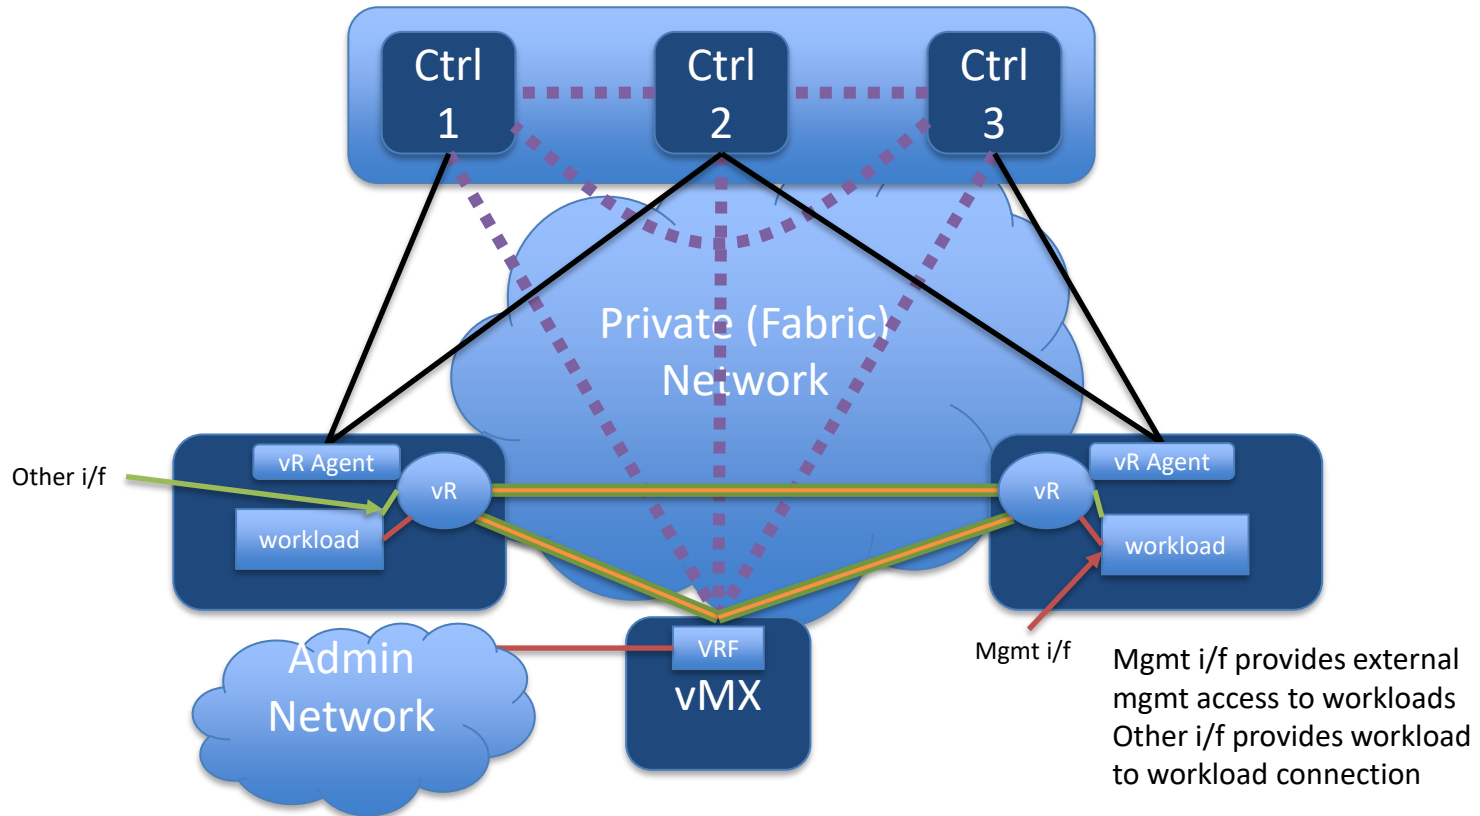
Ctrl 1

Ctrl 2

Ctrl 3

Private (Fabric) Network

Other i/f

vR Agent

vR

workload

vR Agent

vR

workload

Admin Network

VRF

vMX

Mgmt i/f

Mgmt i/f provides external mgmt access to workloads
Other i/f provides workload to workload connection